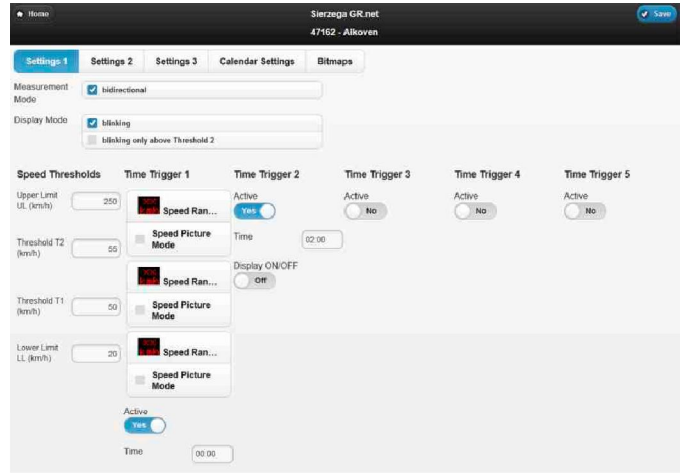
Home

Sierzega GR.net
47162 - Alkoven

Save

Settings 1 | Settings 2 | Settings 3 | Calendar Settings | Bitmaps

Measurement Mode
bidirectional

Display Mode
blinking
blinking only above Threshold 2

Speed Thresholds

Upper Limit UL (km/h) 250

Threshold T2 (km/h) 55

Threshold T1 (km/h) 50

Lower Limit LL (km/h) 20

Time Trigger 1

Speed Ran...
Speed Picture Mode

Speed Ran...
Speed Picture Mode

Speed Ran...
Speed Picture Mode

Active
Yes

Time 00:00

Time Trigger 2

Active
Yes

Time 02:00

Display ON/OFF
Off

Time Trigger 3

Active
No

Time Trigger 4

Active
No

Time Trigger 5

Active
No